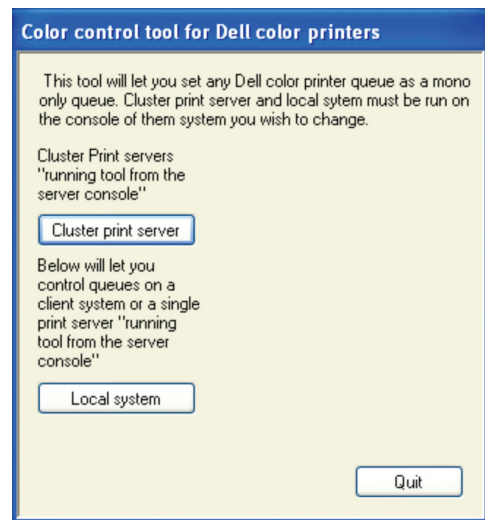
Color control tool for Dell color printers

This tool will let you set any Dell color printer queue as a mono only queue. Cluster print server and local sytem must be run on the console of them system you wish to change.

Cluster Print servers "running tool from the server console"

Cluster print server

Below will let you control queues on a client system or a single print server "running tool from the server console"

Local system

Quit